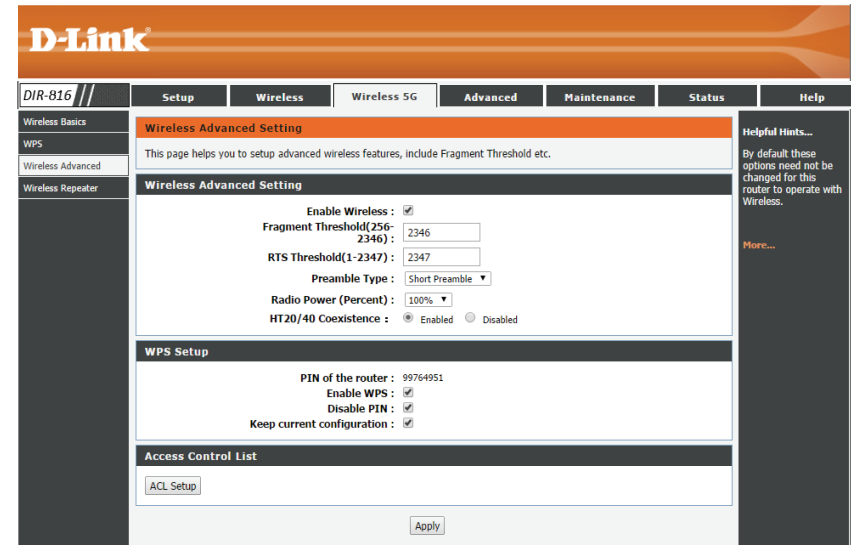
D-Link

DIR-816

Setup | Wireless | Wireless 5G | Advanced | Maintenance | Status | Help

Wireless Basics
WPS
Wireless Advanced
Wireless Repeater

Wireless Advanced Setting

This page helps you to setup advanced wireless features, include Fragment Threshold etc.

Wireless Advanced Setting

Enable Wireless :
Fragment Threshold(256-2346) : 2346
RTS Threshold(1-2347) : 2347
Preamble Type : Short Preamble
Radio Power (Percent) : 100%
HT20/40 Coexistence : Enabled Disabled

WPS Setup

PIN of the router : 99764951
Enable WPS :
Disable PIN :
Keep current configuration :

Access Control List

ACL Setup

Apply

Helpful Hints...

By default these options need not be changed for this router to operate with Wireless.

More...